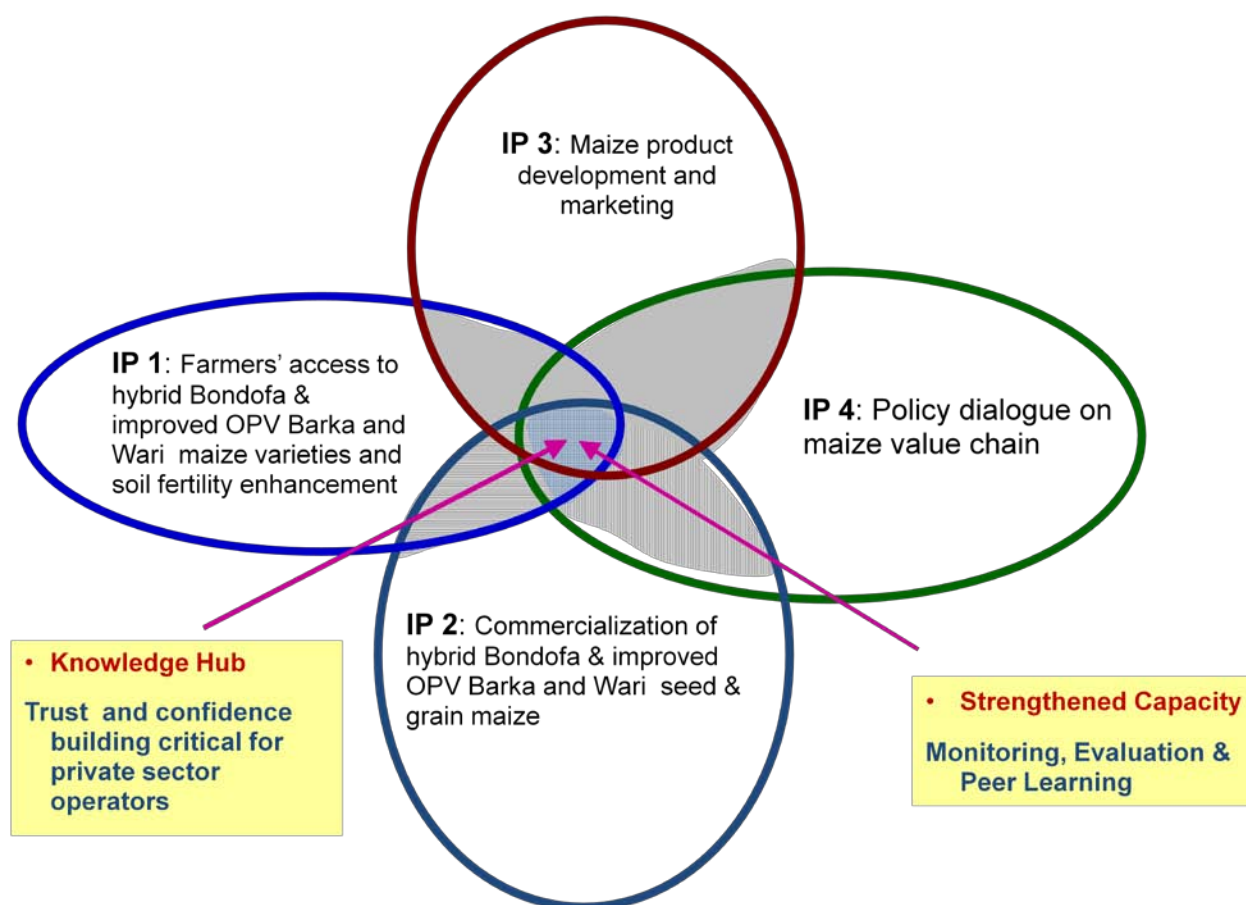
**IP 3**: Maize product development and marketing

**IP 1**: Farmers' access to hybrid Bondofa & improved OPV Barka and Wari maize varieties and soil fertility enhancement

**IP 4**: Policy dialogue on maize value chain

**IP 2**: Commercialization of hybrid Bondofa & improved OPV Barka and Wari seed & grain maize

• Knowledge Hub

Trust and confidence building critical for private sector operators

• Strengthened Capacity

Monitoring, Evaluation & Peer Learning